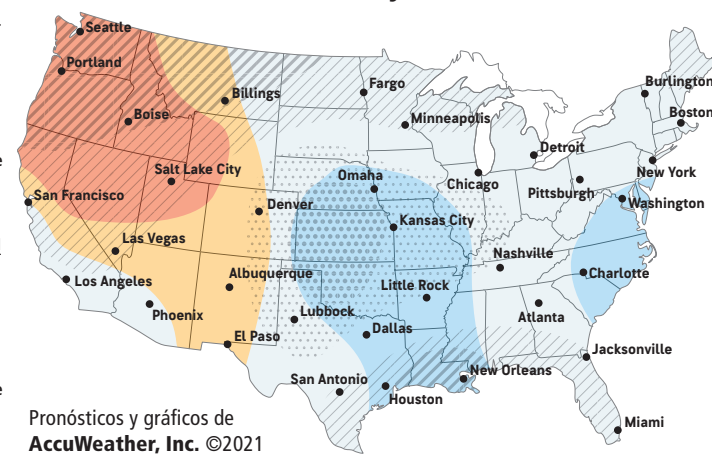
Seattle
Portland
Boise
Billings
Fargo
Minneapolis
Burlington
Boston
Salt Lake City
San Francisco
Omaha
Detroit
Chicago
New York
Pittsburgh
Washington
Denver
Kansas City
Las Vegas
Nashville
Charlotte
Los Angeles
Albuquerque
Little Rock
Phoenix
Lubbock
Dallas
Atlanta
El Paso
Jacksonville
San Antonio
New Orleans
Houston
Miami

Pronósticos y gráficos de
AccuWeather, Inc. ©2021